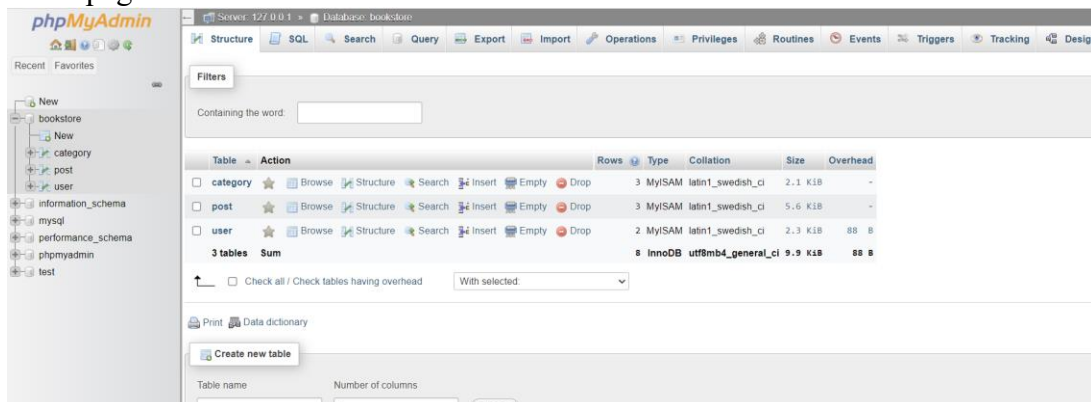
phpMyAdmin

Recent Favorites

New
bookstore
New
category
post
user
information_schema
mysql
performance_schema
phpmyadmin
test

Server: 127.0.0.1 » Database: bookstore

Structure SQL Search Query Export Import Operations Privileges Routines Events Triggers Tracking Desig

Filters

Containing the word:

| Table | Action | Rows | Type | Collation | Size | Overhead |
|---|---|---|---|---|---|---|
| category | Browse Structure Search Insert Empty Drop | 3 | MyISAM | latin1_swedish_ci | 2.1 KiB | - |
| post | Browse Structure Search Insert Empty Drop | 3 | MyISAM | latin1_swedish_ci | 5.6 KiB | - |
| user | Browse Structure Search Insert Empty Drop | 2 | MyISAM | latin1_swedish_ci | 2.3 KiB | 88 B |
| 3 tables | Sum | 8 | InnoDB | utf8mb4_general_ci | 9.9 KiB | 88 B |

Check all / Check tables having overhead With selected:

Print Data dictionary

Create new table

Table name Number of columns